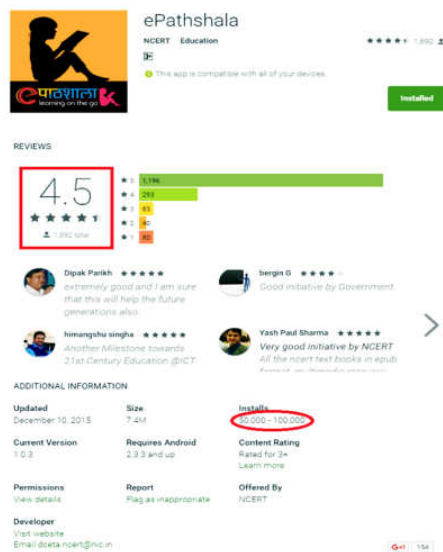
ePathshala

NCERT Education

3+

This app is compatible with all of your devices.

Installed

e पाठशाला k
learning on the go

REVIEWS

4.5

1,892 total

5 1,196
4 293
3 63
2 40
1 80

Dipak Parikh ★★★★★
extremely good and I am sure that this will help the future generations also.

bergin G ★★★★
Good initiative by Government.

himangshu singha ★★★★★
Another Milestone towards 21st Century Education @ICT

Yash Paul Sharma ★★★★★
Very good initiative by NCERT
All the ncert text books in epub format. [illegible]

ADDITIONAL INFORMATION

Updated
December 10, 2015

Size
7.4M

Installs
50,000 - 100,000

Current Version
1.0.3

Requires Android
2.3.3 and up

Content Rating
Rated for 3+
Learn more

Permissions
View details

Report
Flag as inappropriate

Offered By
NCERT

Developer
Visit website
Email dceta.ncert@nic.in

G+1 154